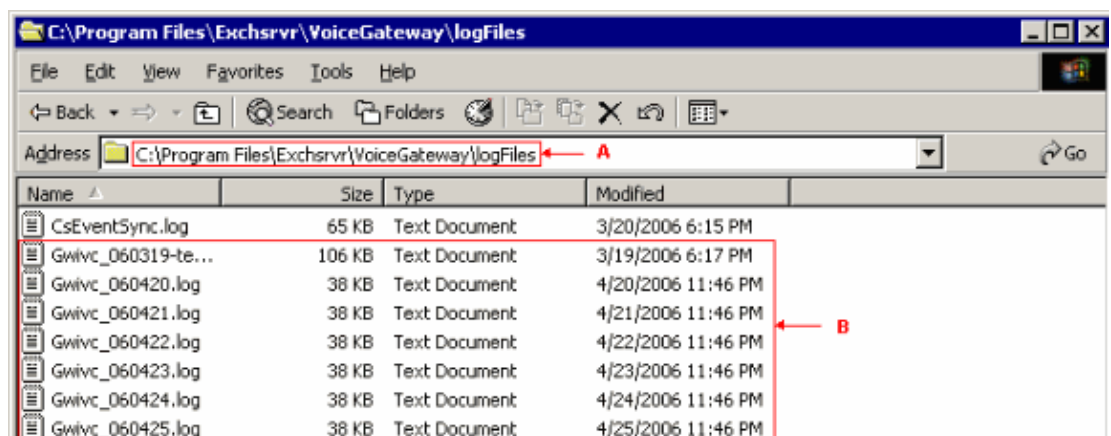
C:\Program Files\Exchsrvr\VoiceGateway\logFiles

File Edit View Favorites Tools Help

Back Search Folders

Address C:\Program Files\Exchsrvr\VoiceGateway\logFiles A Go

| Name | Size | Type | Modified |
|---|---|---|---|
| CsEventSync.log | 65 KB | Text Document | 3/20/2006 6:15 PM |
| Gwivc_060319-te... | 106 KB | Text Document | 3/19/2006 6:17 PM |
| Gwivc_060420.log | 38 KB | Text Document | 4/20/2006 11:46 PM |
| Gwivc_060421.log | 38 KB | Text Document | 4/21/2006 11:46 PM |
| Gwivc_060422.log | 38 KB | Text Document | 4/22/2006 11:46 PM |
| Gwivc_060423.log | 38 KB | Text Document | 4/23/2006 11:46 PM |
| Gwivc_060424.log | 38 KB | Text Document | 4/24/2006 11:46 PM |
| Gwivc_060425.log | 38 KB | Text Document | 4/25/2006 11:46 PM |

B